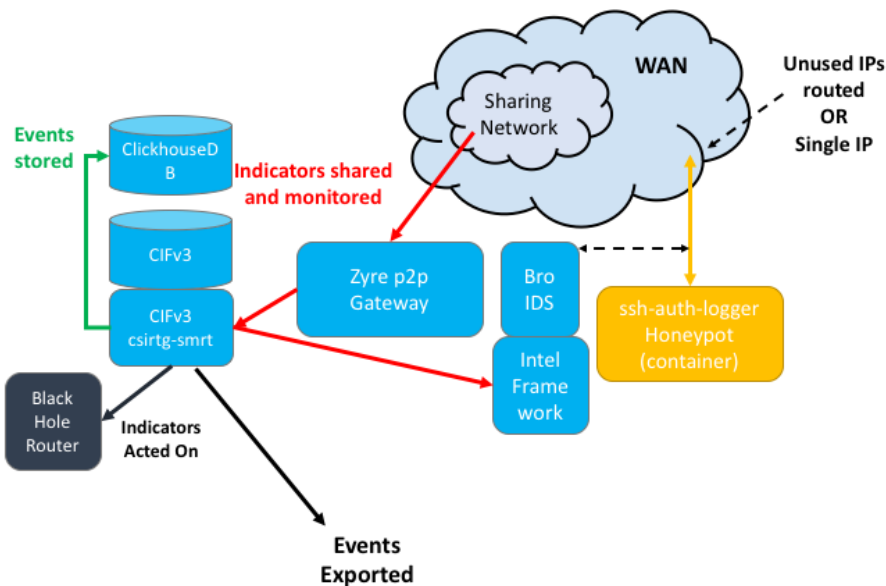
WAN

Sharing Network

Unused IPs routed OR Single IP

Events stored

ClickhouseDB

Indicators shared and monitored

CIFv3

Zyre p2p Gateway

Bro IDS

ssh-auth-logger Honeypot (container)

CIFv3 csirtg-smrt

Intel Frame work

Black Hole Router

Indicators Acted On

Events Exported